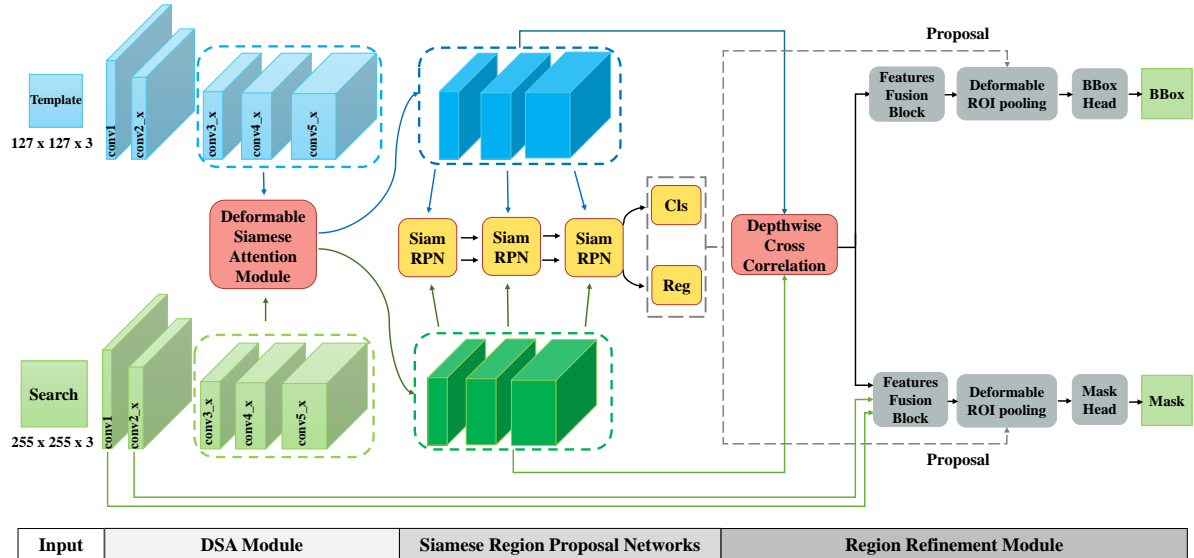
Template

127 x 127 x 3

conv1

conv2_x

conv3_x

conv4_x

conv5_x

Deformable Siamese Attention Module

Search

255 x 255 x 3

conv1

conv2_x

conv3_x

conv4_x

conv5_x

Siam RPN

Siam RPN

Siam RPN

Cls

Reg

Depthwise Cross Correlation

Proposal

Features Fusion Block

Deformable ROI pooling

BBox Head

BBox

Features Fusion Block

Deformable ROI pooling

Mask Head

Mask

Proposal

| Input | DSA Module | Siamese Region Proposal Networks | Region Refinement Module |
|---|---|---|---|